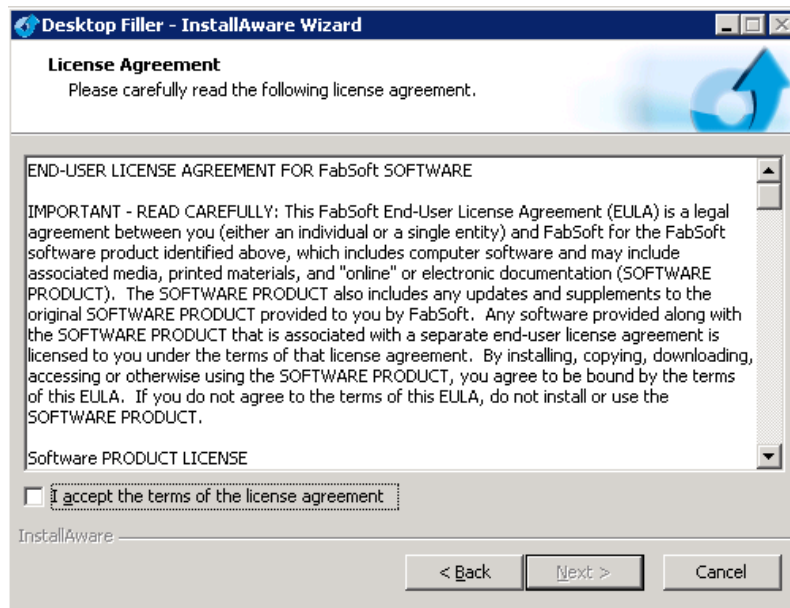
Desktop Filler - InstallAware Wizard

License Agreement
Please carefully read the following license agreement.

END-USER LICENSE AGREEMENT FOR FabSoft SOFTWARE

IMPORTANT - READ CAREFULLY: This FabSoft End-User License Agreement (EULA) is a legal agreement between you (either an individual or a single entity) and FabSoft for the FabSoft software product identified above, which includes computer software and may include associated media, printed materials, and "online" or electronic documentation (SOFTWARE PRODUCT). The SOFTWARE PRODUCT also includes any updates and supplements to the original SOFTWARE PRODUCT provided to you by FabSoft. Any software provided along with the SOFTWARE PRODUCT that is associated with a separate end-user license agreement is licensed to you under the terms of that license agreement. By installing, copying, downloading, accessing or otherwise using the SOFTWARE PRODUCT, you agree to be bound by the terms of this EULA. If you do not agree to the terms of this EULA, do not install or use the SOFTWARE PRODUCT.

Software PRODUCT LICENSE

I accept the terms of the license agreement

InstallAware

< Back
Next >
Cancel